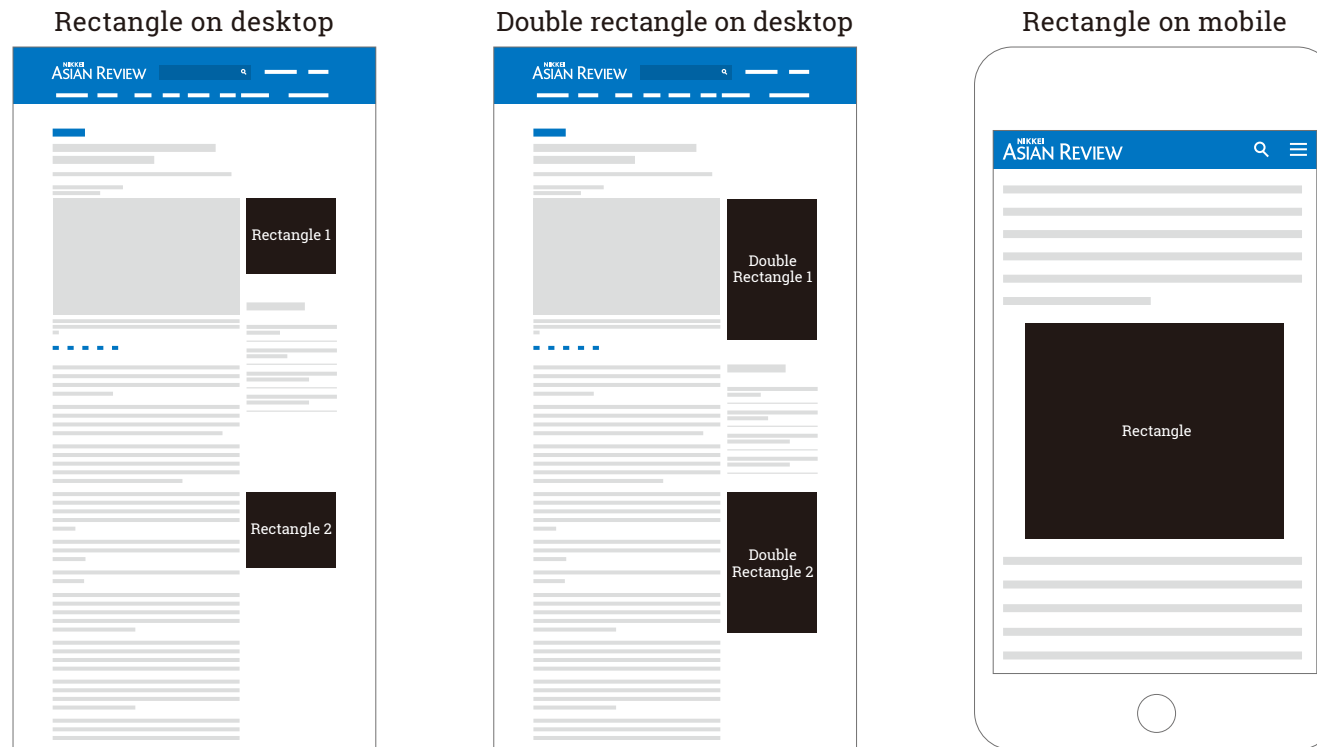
Rectangle on desktop

NIKKEI ASIAN REVIEW

Rectangle 1

Rectangle 2

Double rectangle on desktop

NIKKEI ASIAN REVIEW

Double Rectangle 1

Double Rectangle 2

Rectangle on mobile

NIKKEI ASIAN REVIEW

Rectangle